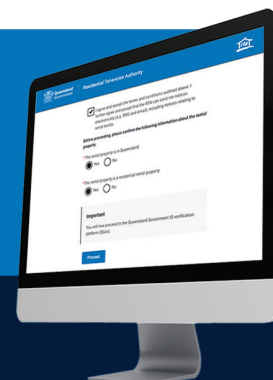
Queensland Government

Residential Tenancies Authority

I agree and accept the terms and conditions outlined above. I further agree and accept that the RTA can send me notices electronically (e.g. SMS and email), including notices relating to rental bonds.

Before proceeding, please confirm the following information about the rental property:

• The rental property is in Queensland

Yes No

• The rental property is a residential rental property

Yes No

Important

You will now proceed to the Queensland Government ID verification platform (QGov).

Proceed